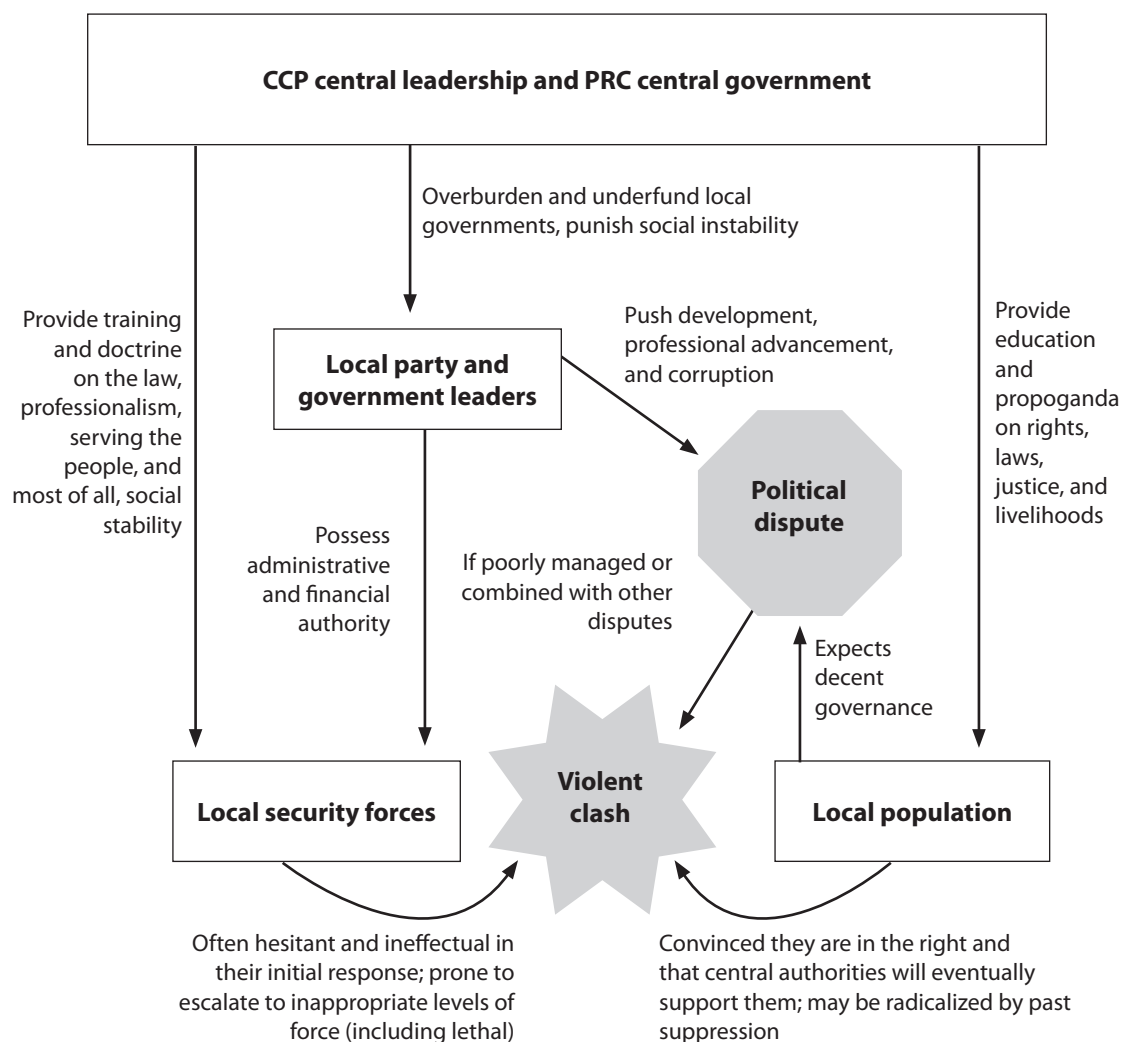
CCP central leadership and PRC central government

Overburden and underfund local governments, punish social instability

Provide training and doctrine on the law, professionalism, serving the people, and most of all, social stability

Local party and government leaders

Push development, professional advancement, and corruption

Provide education and propoganda on rights, laws, justice, and livelihoods

Political dispute

Possess administrative and financial authority

If poorly managed or combined with other disputes

Expects decent governance

Local security forces

Violent clash

Local population

Often hesitant and ineffectual in their initial response; prone to escalate to inappropriate levels of force (including lethal)

Convinced they are in the right and that central authorities will eventually support them; may be radicalized by past suppression